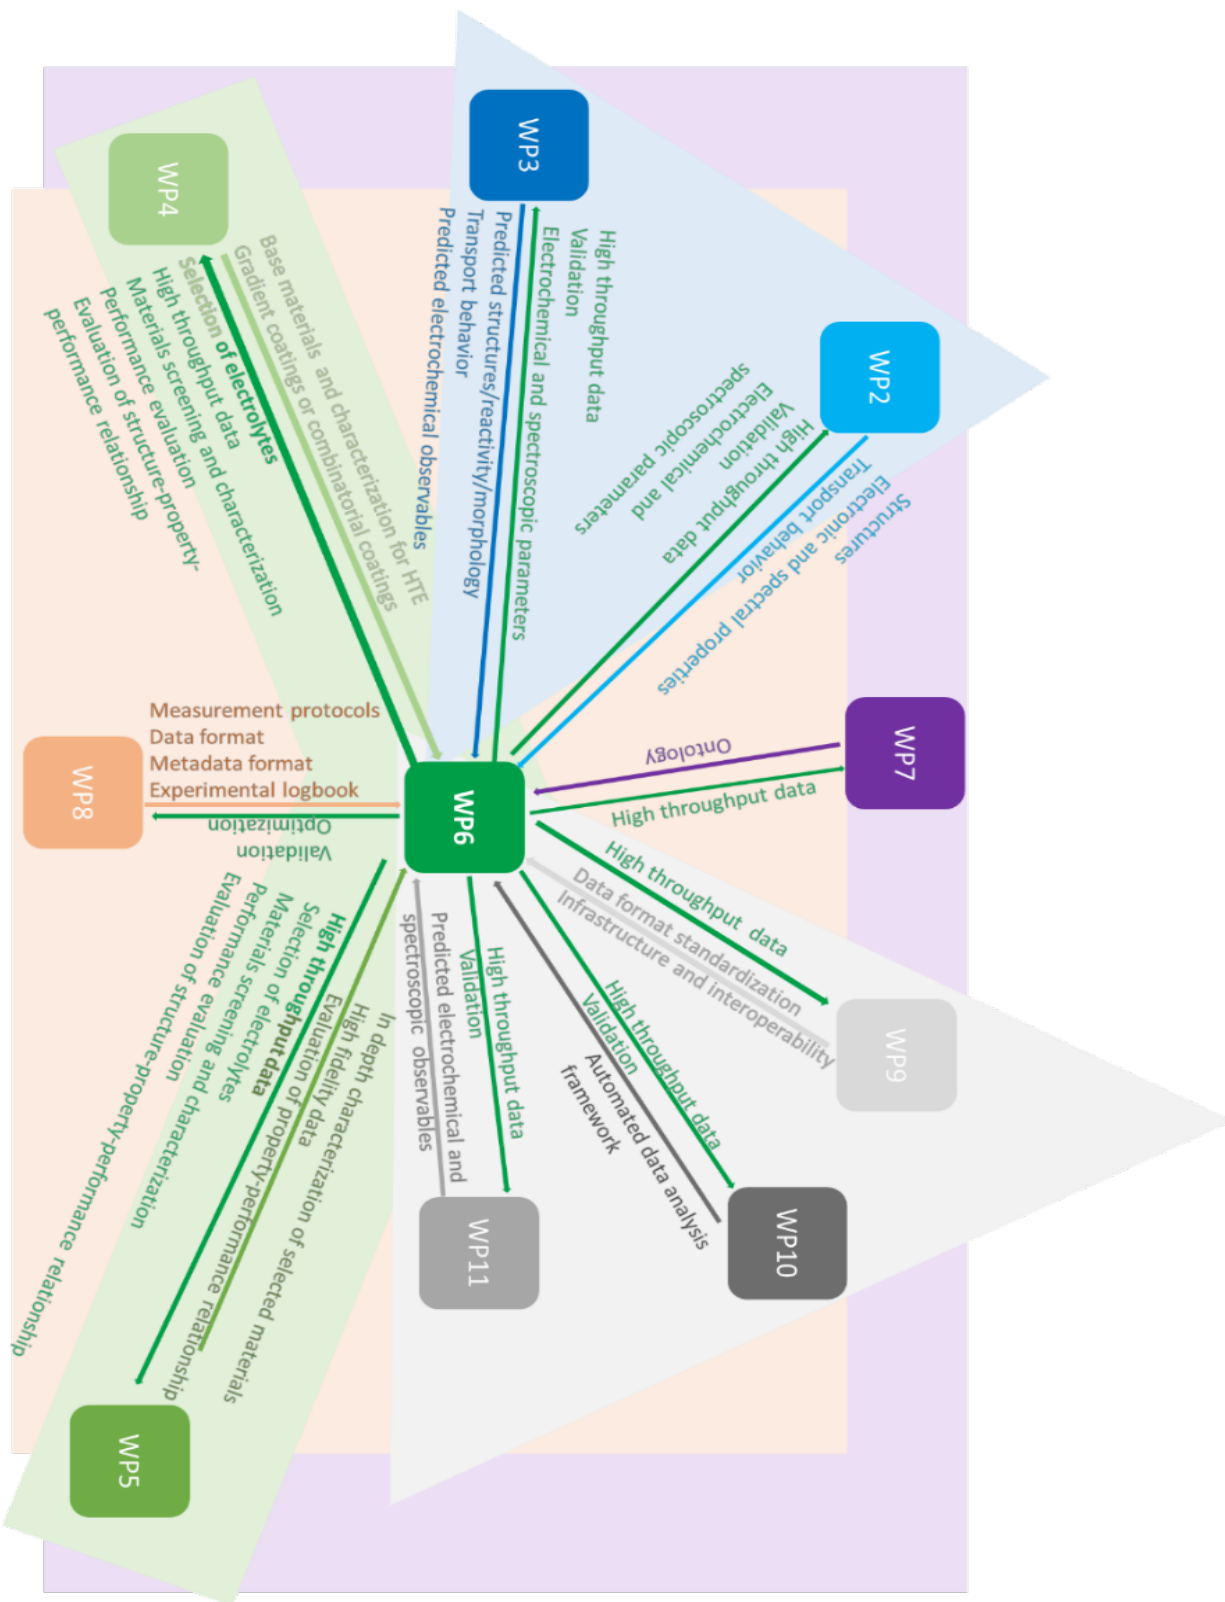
WP3

High throughput data
Validation
Electrochemical and spectroscopic parameters
Predicted structures/reactivity/morphology
Transport behavior
Predicted electrochemical observables

WP4

Base materials and characterization for HTE
Gradient coatings or combinatorial coatings
Selection of electrolytes
High throughput data
Materials screening and characterization
Performance evaluation
Evaluation of structure-property-performance relationship

WP2

Electrochemical and spectroscopic parameters
Validation
High throughput data
Transport behavior
Electronic and spectral properties
Structures

WP7

Ontology
High throughput data

WP8

Measurement protocols
Data format
Metadata format
Experimental logbook
Optimization
Validation

WP6

High throughput data
Data format standardization
Infrastructure and interoperability

WP9

High throughput data
Validation
Automated data analysis framework

WP10

High throughput data
Validation
Predicted electrochemical and spectroscopic observables

WP11

In depth characterization of selected materials
High fidelity data
Evaluation of data
Evaluation of property-performance relationship
High throughput data
Selection of electrolytes
Materials screening
Performance evaluation and characterization
Evaluation of structure-property-performance relationship

WP5